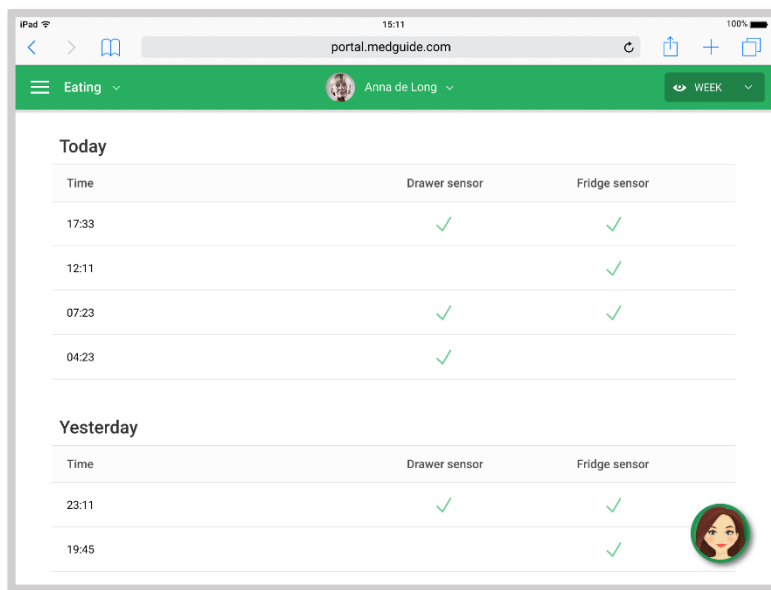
iPad
15:11
100%
portal.medguide.com
Eating
Anna de Long
WEEK

Today

| Time | Drawer sensor | Fridge sensor |
|---|---|---|
| 17:33 | ✓ | ✓ |
| 12:11 | | ✓ |
| 07:23 | ✓ | ✓ |
| 04:23 | ✓ | |

Yesterday

| Time | Drawer sensor | Fridge sensor |
|---|---|---|
| 23:11 | ✓ | ✓ |
| 19:45 | | ✓ |